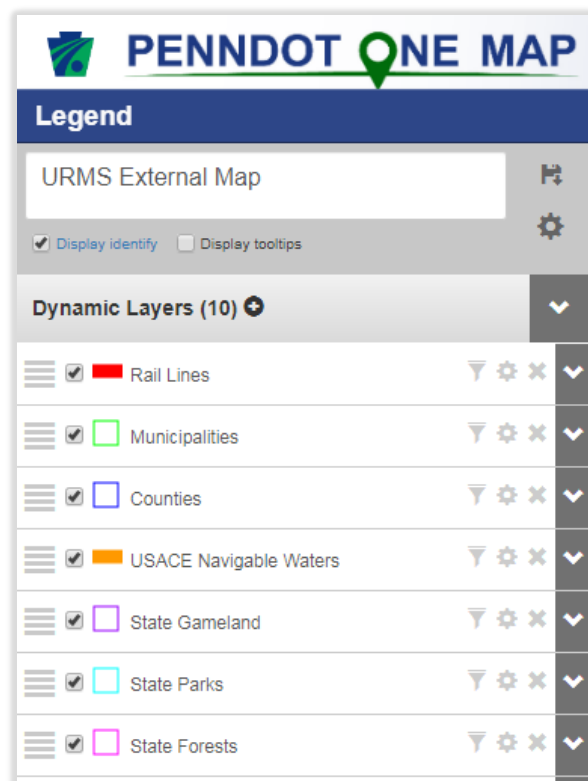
PENNDOT ONE MAP

Legend

URMS External Map

Display identify Display tooltips

Dynamic Layers (10)

Rail Lines

Municipalities

Counties

USACE Navigable Waters

State Gameland

State Parks

State Forests